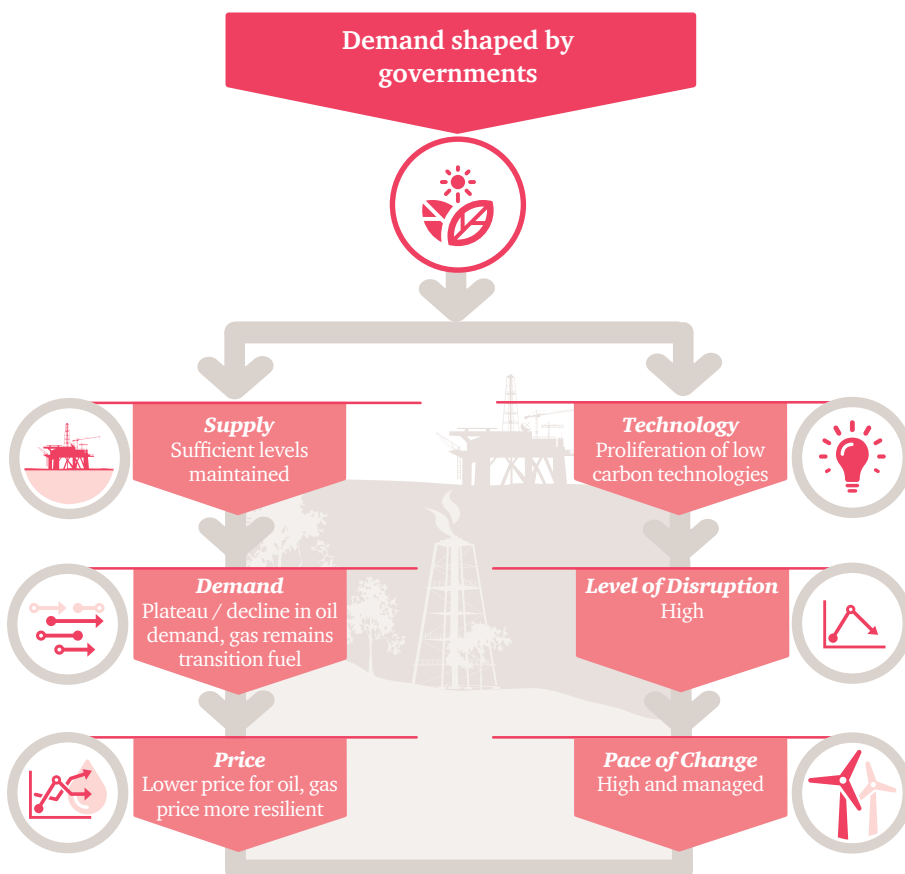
Demand shaped by governments

Supply
Sufficient levels maintained

Technology
Proliferation of low carbon technologies

Demand
Plateau / decline in oil demand, gas remains transition fuel

Level of Disruption
High

Price
Lower price for oil, gas price more resilient

Pace of Change
High and managed